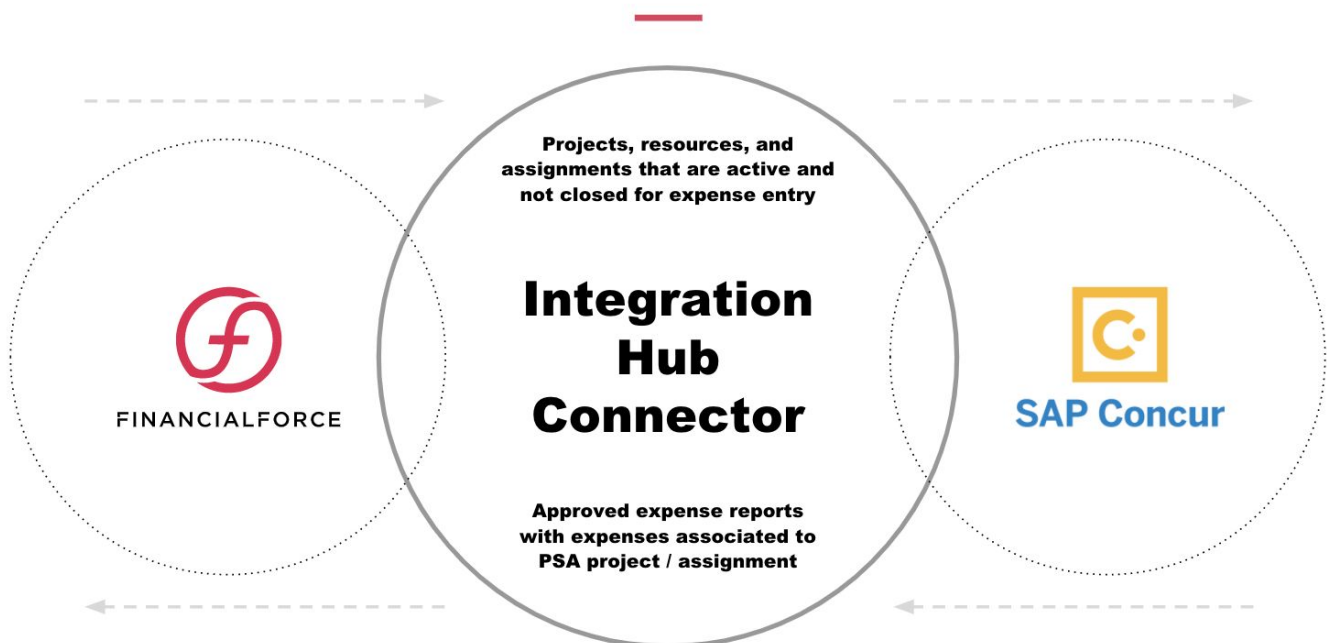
Projects, resources, and assignments that are active and not closed for expense entry

FINANCIALFORCE

Integration Hub Connector

SAP Concur

Approved expense reports with expenses associated to PSA project / assignment